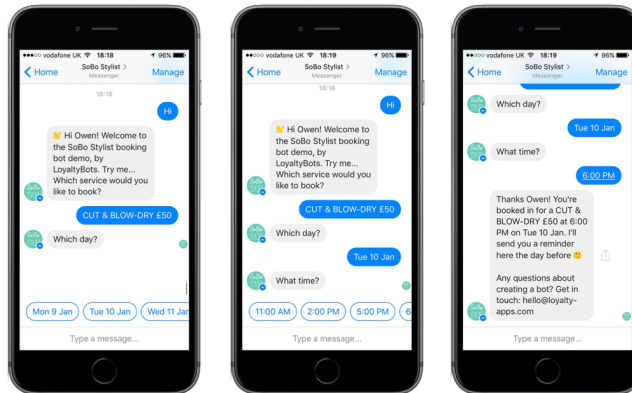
●●○○○ vodafone UK 18:18 96%
Home SoBo Stylist > Messenger Manage
18:18
Hi
👋 Hi Owen! Welcome to the SoBo Stylist booking bot demo, by LoyaltyBots. Try me... Which service would you like to book?
CUT & BLOW-DRY £50
Which day?
Mon 9 Jan
Tue 10 Jan
Wed 11 Jan
Type a message...

●●○○○ vodafone UK 18:19 96%
Home SoBo Stylist > Messenger Manage
18:18
Hi
👋 Hi Owen! Welcome to the SoBo Stylist booking bot demo, by LoyaltyBots. Try me... Which service would you like to book?
CUT & BLOW-DRY £50
Which day?
Tue 10 Jan
What time?
11:00 AM
2:00 PM
5:00 PM
6
Type a message...

●●○○○ vodafone UK 18:19 96%
Home SoBo Stylist > Messenger Manage
Which day?
Tue 10 Jan
What time?
6:00 PM
Thanks Owen! You're booked in for a CUT & BLOW-DRY £50 at 6:00 PM on Tue 10 Jan. I'll send you a reminder here the day before 🙂
Any questions about creating a bot? Get in touch: hello@loyalty-apps.com
Type a message...